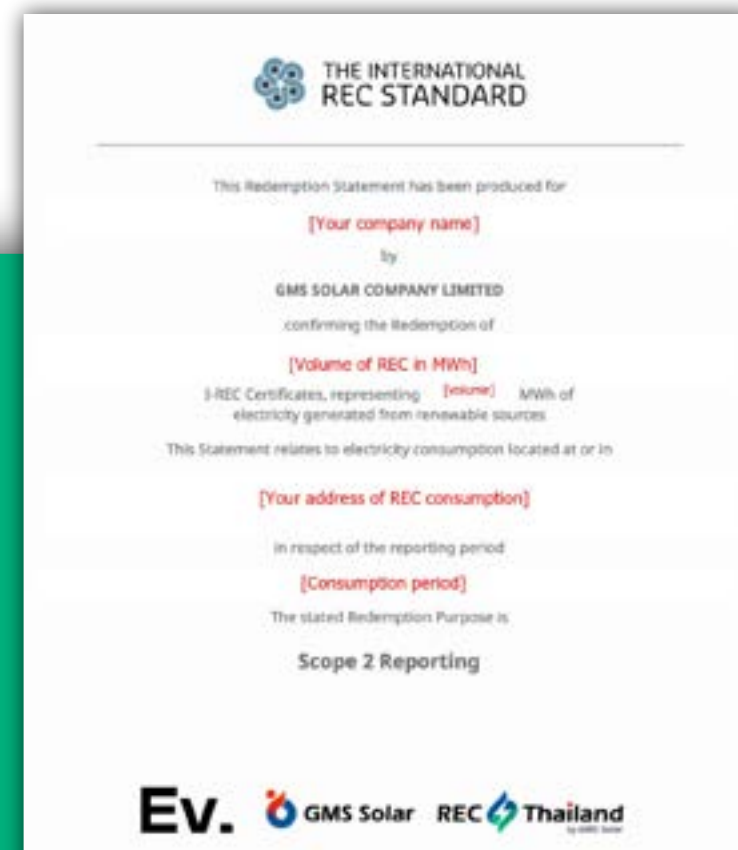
THE INTERNATIONAL REC STANDARD

This Redemption Statement has been produced for

[Your company name]

by

GMS SOLAR COMPANY LIMITED

confirming the Redemption of

[Volume of REC in MWh]

I-REC Certificates, representing [volume] MWh of electricity generated from renewable sources

This Statement relates to electricity consumption located at or in

[Your address of REC consumption]

in respect of the reporting period

[Consumption period]

The stated Redemption Purpose is

Scope 2 Reporting

Ev. GMS Solar REC Thailand